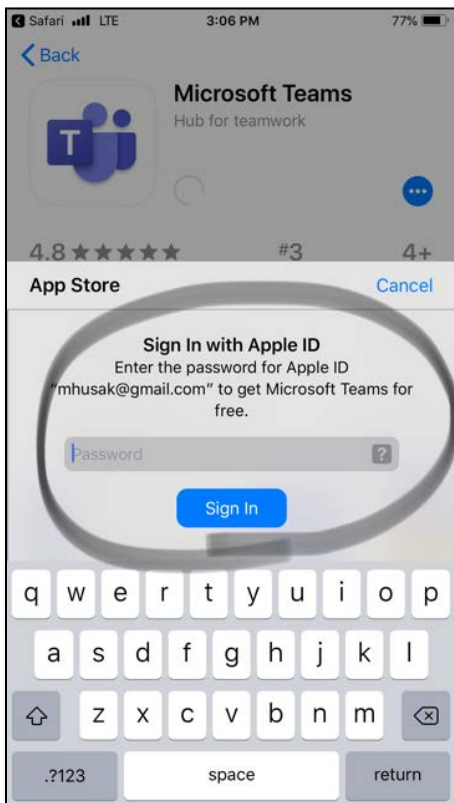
Safari LTE 3:06 PM 77%

Back

Microsoft Teams
Hub for teamwork

4.8 ★★★★★ #3 4+

App Store Cancel

Sign In with Apple ID
Enter the password for Apple ID "mhusak@gmail.com" to get Microsoft Teams for free.

Password ?

Sign In

q w e r t y u i o p
a s d f g h j k l
z x c v b n m
.?123 space return